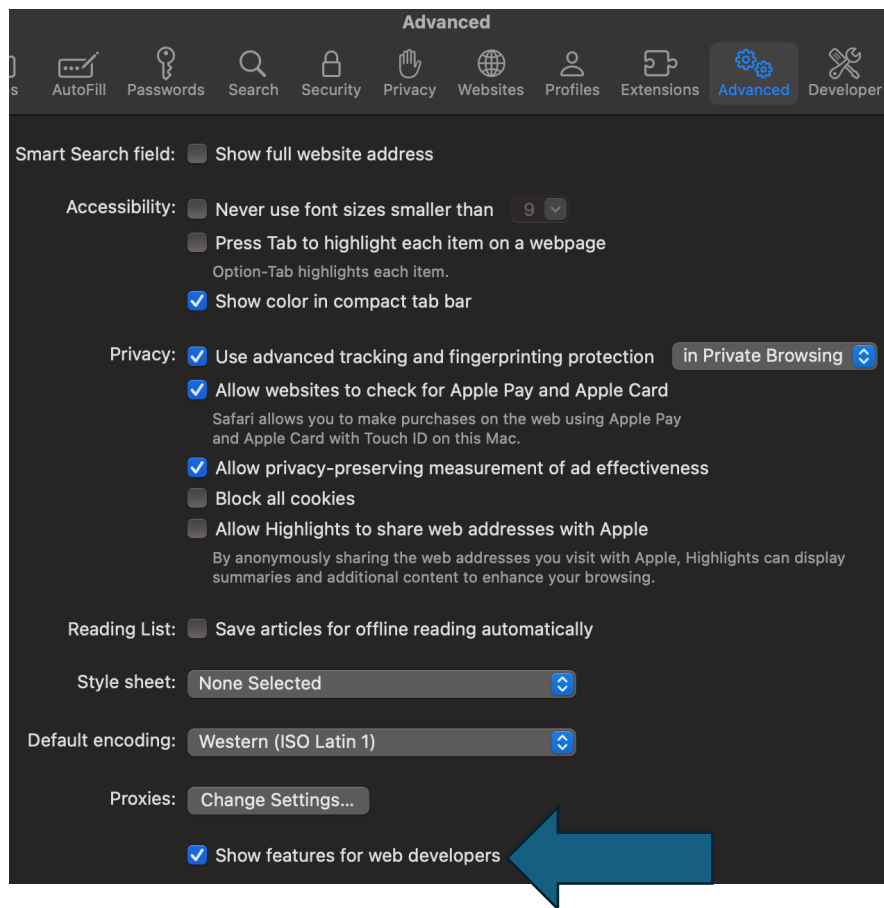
Advanced

s AutoFill Passwords Search Security Privacy Websites Profiles Extensions Advanced Developer

Smart Search field: Show full website address

Accessibility: Never use font sizes smaller than 9

Press Tab to highlight each item on a webpage

Option-Tab highlights each item.

Show color in compact tab bar

Privacy: Use advanced tracking and fingerprinting protection in Private Browsing

Allow websites to check for Apple Pay and Apple Card

Safari allows you to make purchases on the web using Apple Pay and Apple Card with Touch ID on this Mac.

Allow privacy-preserving measurement of ad effectiveness

Block all cookies

Allow Highlights to share web addresses with Apple

By anonymously sharing the web addresses you visit with Apple, Highlights can display summaries and additional content to enhance your browsing.

Reading List: Save articles for offline reading automatically

Style sheet: None Selected

Default encoding: Western (ISO Latin 1)

Proxies: Change Settings...

Show features for web developers